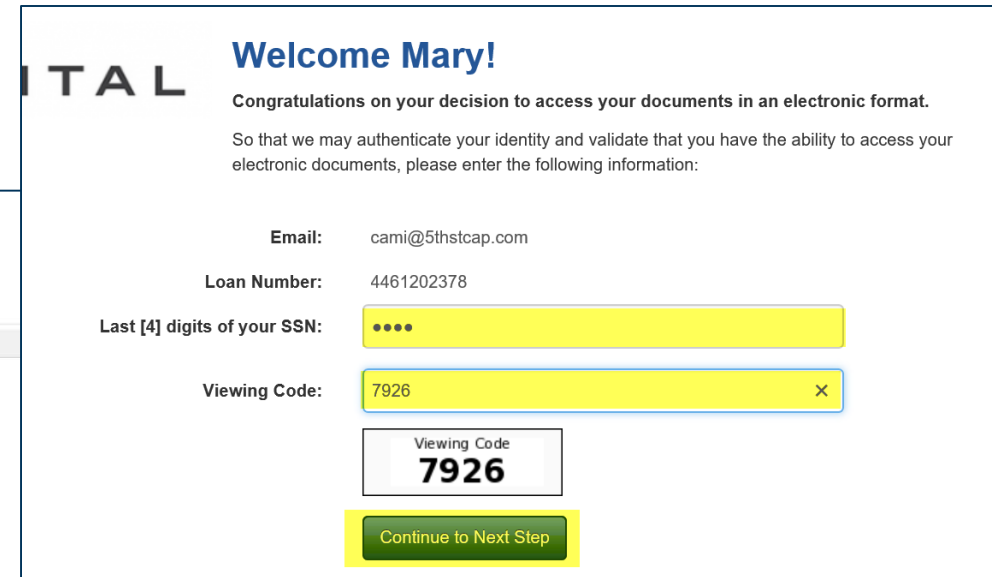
ITAL

Welcome Mary!

Congratulations on your decision to access your documents in an electronic format.

So that we may authenticate your identity and validate that you have the ability to access your electronic documents, please enter the following information:

Email: cami@5thstcap.com

Loan Number: 4461202378

Last [4] digits of your SSN: ••••

Viewing Code: 7926 ×

Viewing Code
7926

Continue to Next Step